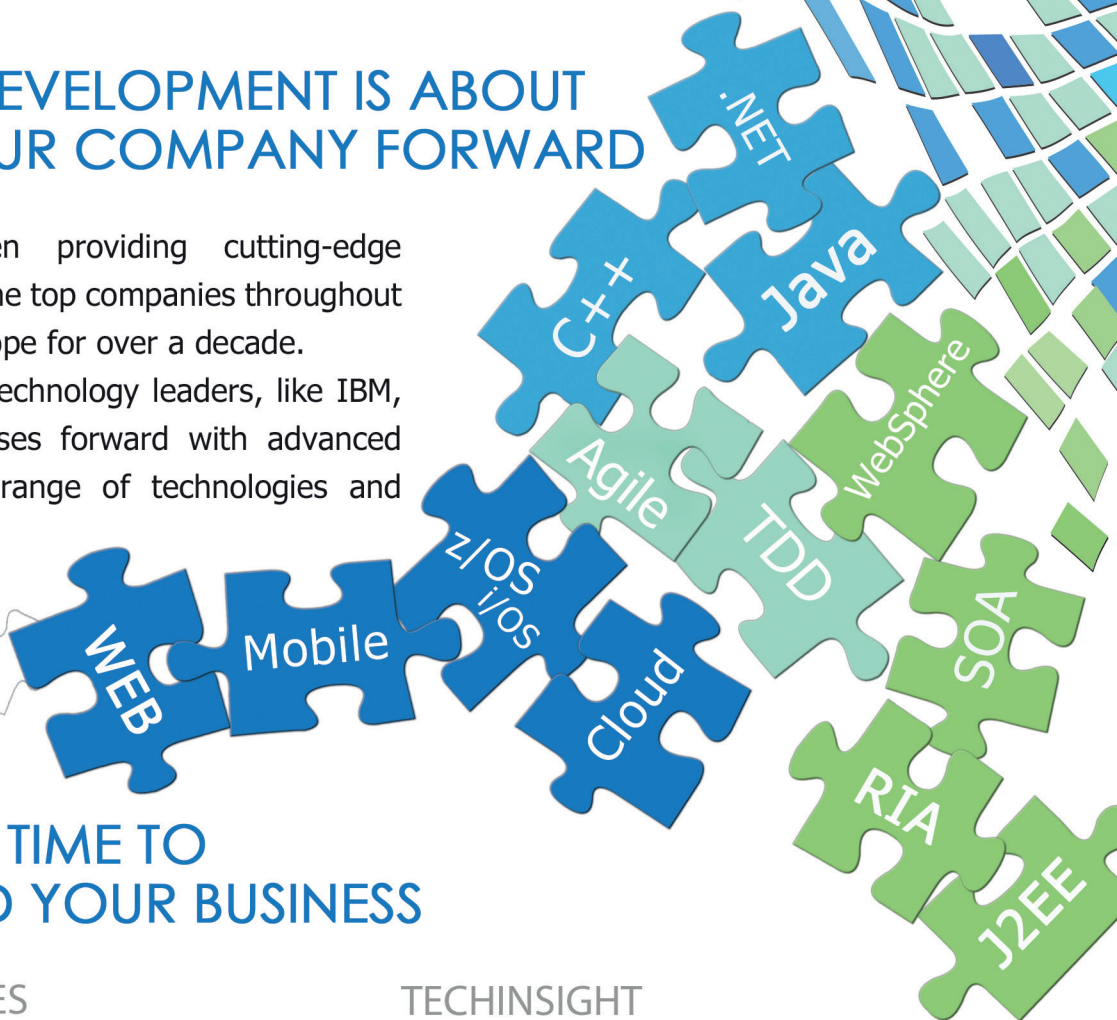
EVELOPMENT IS ABOUT
UR COMPANY FORWARD

en providing cutting-edge he top companies throughout ope for over a decade.
echnology leaders, like IBM, ses forward with advanced range of technologies and

.NET
C++
Java
Agile
WebSphere
TDD
z/OS
i/OS
WEB
Mobile
Cloud
SOA
RIA
J2EE

TIME TO
D YOUR BUSINESS

ES
TECHINSIGHT